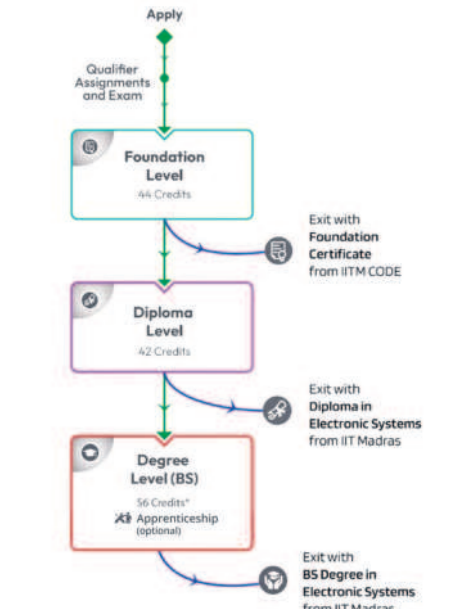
Apply

Qualifier Assignments and Exam

Foundation Level
44 Credits

Exit with Foundation Certificate from IITM CODE

Diploma Level
42 Credits

Exit with Diploma in Electronic Systems from IIT Madras

Degree Level (BS)
56 Credits*
Apprenticeship (optional)

Exit with BS Degree in Electronic Systems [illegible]